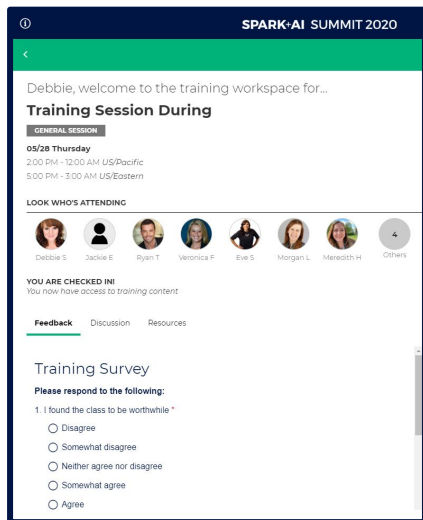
ⓘ SPARK+AI SUMMIT 2020

<

Debbie, welcome to the training workspace for...

Training Session During

GENERAL SESSION

05/28 Thursday
2:00 PM - 12:00 AM US/Pacific
5:00 PM - 3:00 AM US/Eastern

LOOK WHO'S ATTENDING

Debbie S Jackie E Ryan T Veronica F Eve S Morgan L Meredith H 4 Others

YOU ARE CHECKED IN!
You now have access to training content

Feedback Discussion Resources

Training Survey

Please respond to the following:

1. I found the class to be worthwhile *

Disagree

Somewhat disagree

Neither agree nor disagree

Somewhat agree

Agree